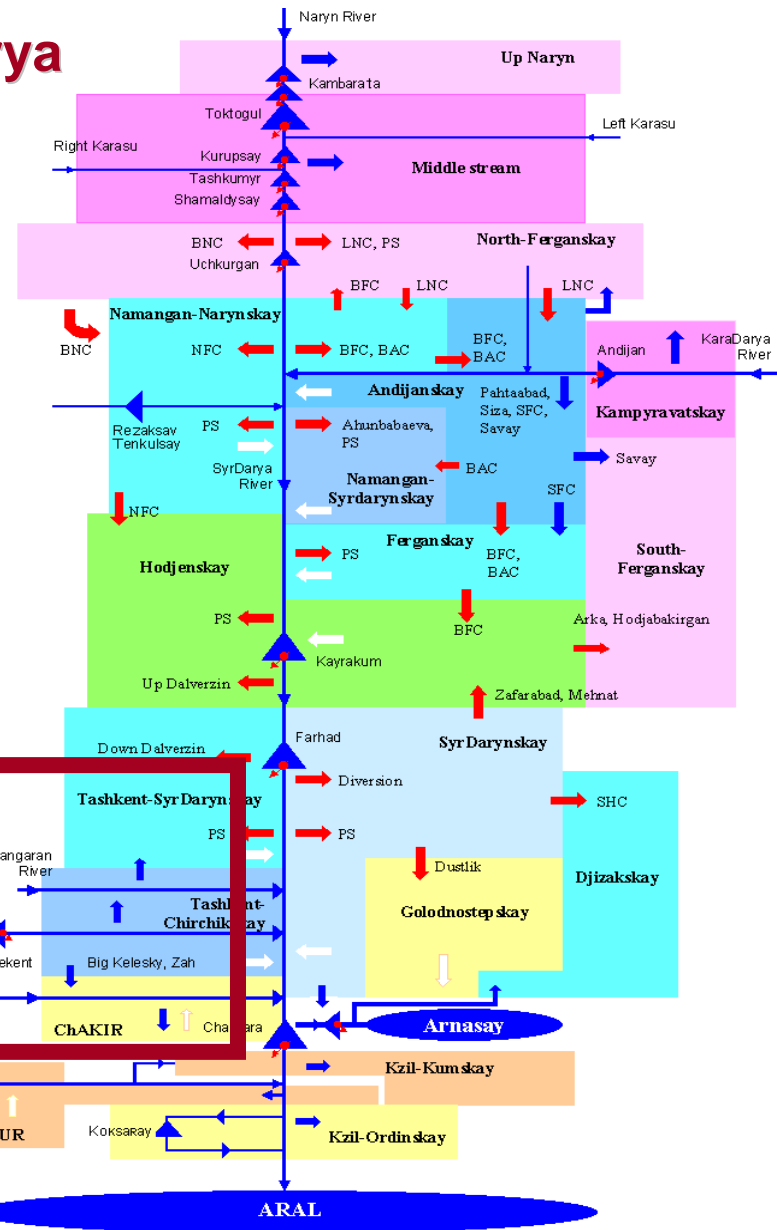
rya

Naryn River

Up Naryn

Kambarata

Toktogul

Left Karasu

Right Karasu

Kurupsay

Middle stream

Tashkumyr

Shamaldysay

BNC

LNC, PS

North-Ferganskay

Uchkurgan

BFC

LNC

LNC

Namangan-Narynskay

BNC

NFC

BFC, BAC

BFC, BAC

Andijan

KaraDarya River

Andijanskay

Pahtaabad, Siza, SFC, Savay

Kampyravatskay

Rezaksav Tenkulsay

PS

Ahunbabaeva, PS

Savay

SyrDarya River

BAC

Namangan-Syrdarynskay

SFC

NFC

Ferganskay

South-Ferganskay

Hodjenskay

PS

BFC, BAC

PS

BFC

Arka, Hodjabakirgan

Kayrakum

Up Dalverzin

Zafarabad, Mehnat

Farhad

Down Dalverzin

SyrDarynskay

Diversion

Tashkent-SyrDarynskay

SHC

PS

PS

angaran River

Dustlik

Djizakskay

Tashkent-Chirchikskay

Golodnostepskay

ekent

Big Kelesky, Zah

ChAKIR

Chardara

Arnasay

Kzil-Kumskay

UR

Koksaray

Kzil-Ordinskay

ARAL